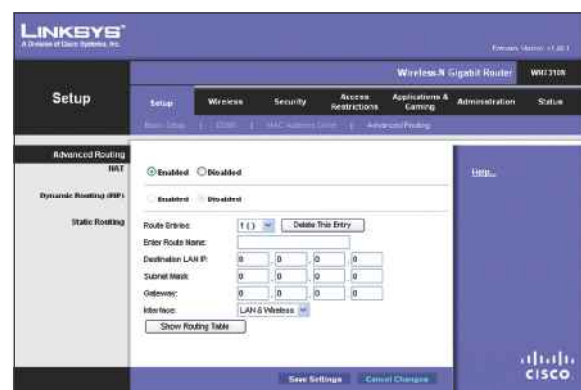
LINKSYS®
A Division of Cisco Systems, Inc.

Firmware Version: v1.00.1

Wireless-N Gigabit Router WRT310N

Setup

Setup | Wireless | Security | Access Restrictions | Applications & Gaming | Administration | Status

Basic Setup | DDNS | MAC Address Clone | Advanced Routing

Advanced Routing

NAT
Enabled Disabled

Dynamic Routing (RIP)
Enabled Disabled

Static Routing
Route Entries: 1 ( ) Delete This Entry
Enter Route Name:
Destination LAN IP: 0 . 0 . 0 . 0
Subnet Mask: 0 . 0 . 0 . 0
Gateway: 0 . 0 . 0 . 0
Interface: LAN & Wireless
Show Routing Table

Help...

Save Settings Cancel Changes

cisco